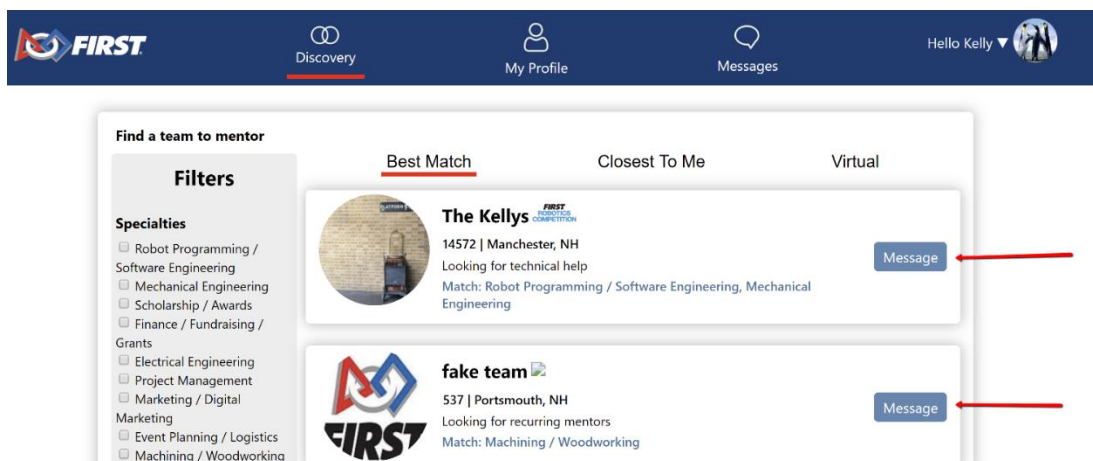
FIRST

Discovery

My Profile

Messages

Hello Kelly ▼

Find a team to mentor

Filters

Specialties

Robot Programming / Software Engineering
Mechanical Engineering
Scholarship / Awards
Finance / Fundraising / Grants
Electrical Engineering
Project Management
Marketing / Digital Marketing
Event Planning / Logistics
Machining / Woodworking

Best Match

Closest To Me

Virtual

The Kellys FIRST ROBOTICS COMPETITION

14572 | Manchester, NH

Looking for technical help

Match: Robot Programming / Software Engineering, Mechanical Engineering

Message

fake team

537 | Portsmouth, NH

Looking for recurring mentors

Match: Machining / Woodworking

Message

FIRST